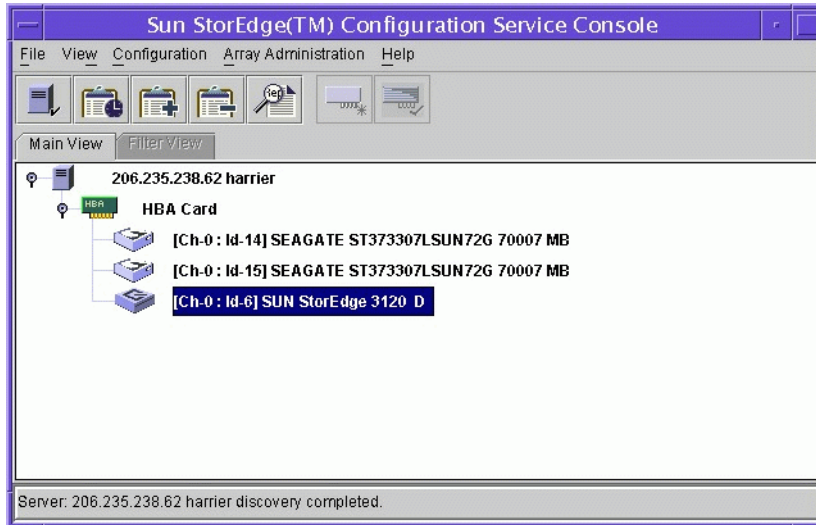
Sun StorEdge(TM) Configuration Service Console

File View Configuration Array Administration Help

Main View Filter View

206.235.238.62 harrier

HBA

HBA Card

[Ch-0 : Id-14] SEAGATE ST373307LSUN72G 70007 MB

[Ch-0 : Id-15] SEAGATE ST373307LSUN72G 70007 MB

[Ch-0 : Id-6] SUN StorEdge 3120 D

Server: 206.235.238.62 harrier discovery completed.